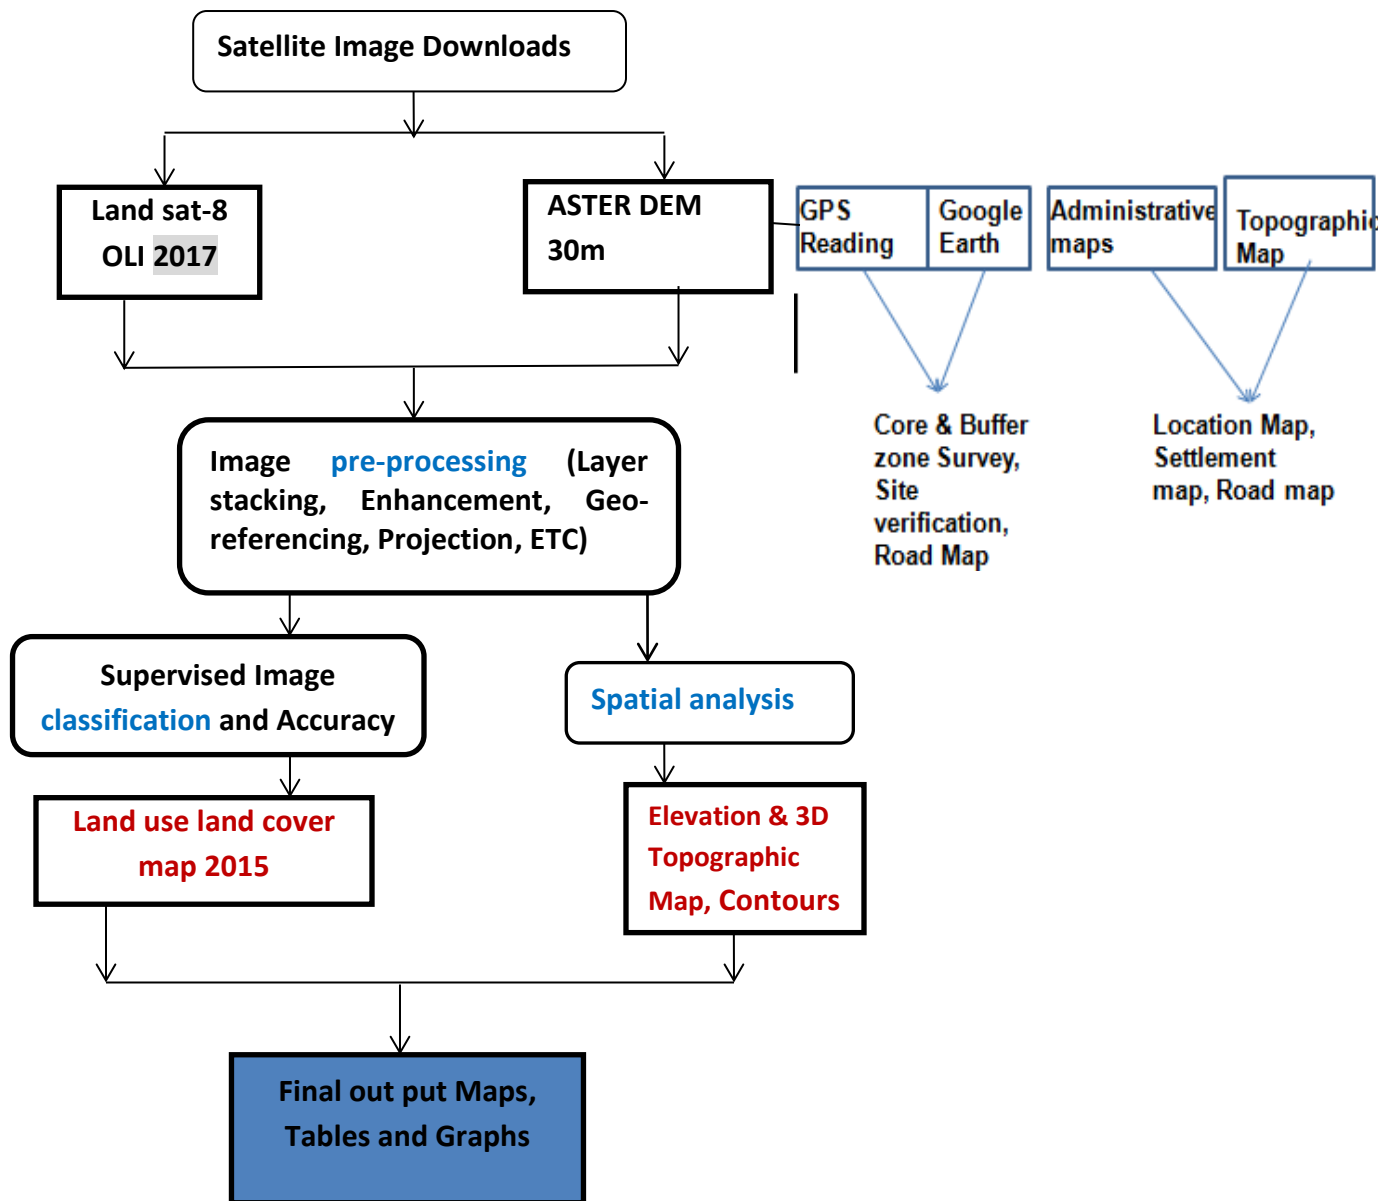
Satellite Image Downloads

Land sat-8 OLI 2017

ASTER DEM 30m

GPS Reading

Google Earth

Administrative maps

Topographic Map

Core & Buffer zone Survey, Site verification, Road Map

Location Map, Settlement map, Road map

Image pre-processing (Layer stacking, Enhancement, Geo-referencing, Projection, ETC)

Supervised Image classification and Accuracy

Spatial analysis

Land use land cover map 2015

Elevation & 3D Topographic Map, Contours

Final out put Maps, Tables and Graphs